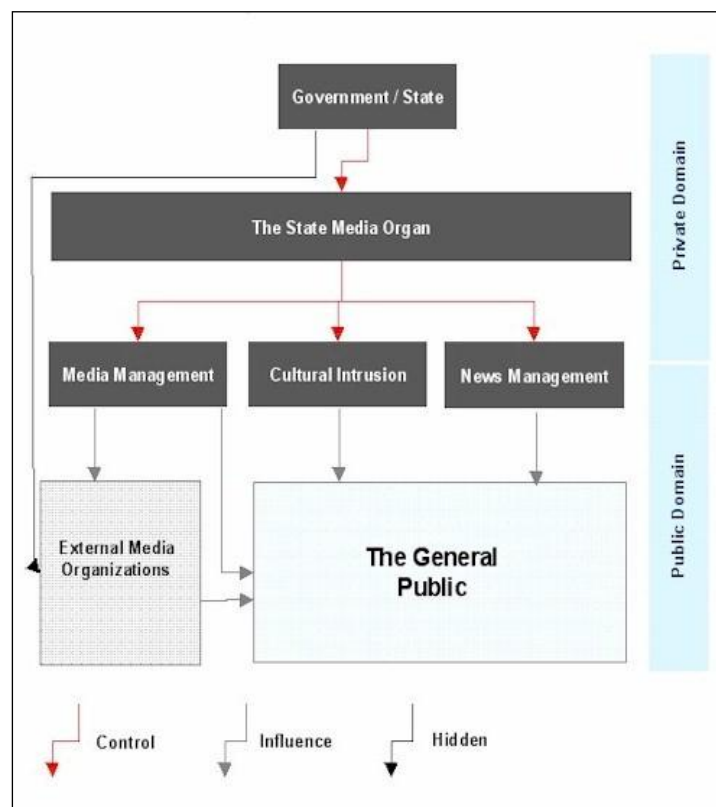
Government / State

The State Media Organ

Media Management

Cultural Intrusion

News Management

External Media Organizations

The General Public

Private Domain

Public Domain

Control

Influence

Hidden